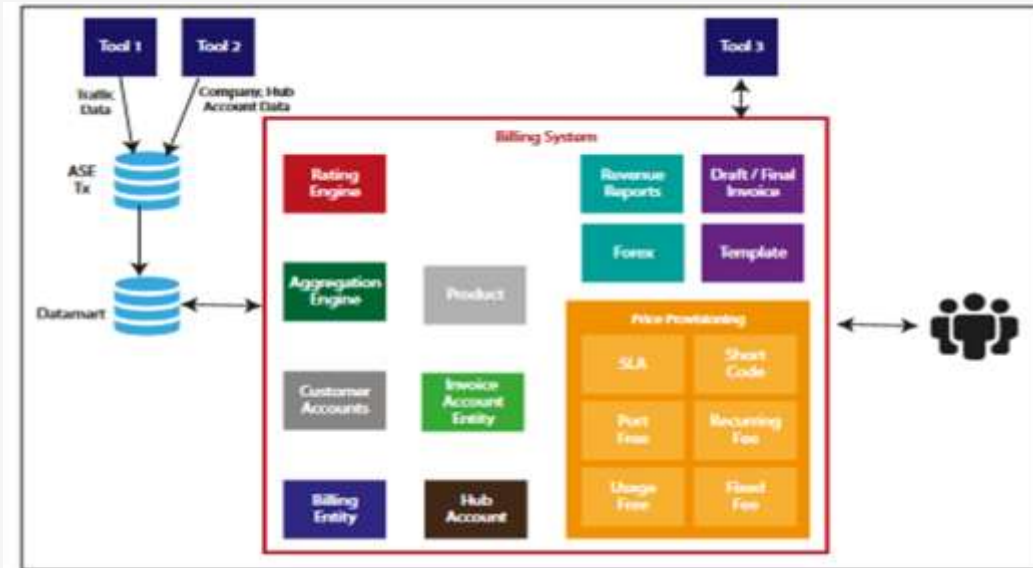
Tool 1

Tool 2

Tool 3

Traffic Data

Company, Hub Account Data

ASE Tx

Datamart

Billing System

Rating Engine

Aggregation Engine

Product

Customer Accounts

Invoice Account Entity

Billing Entity

Hub Account

Revenue Reports

Draft / Final Invoice

Forex

Template

Price Provisioning

SLA

Short Code

Port Free

Recurring Fee

Usage Free

Fixed Fee